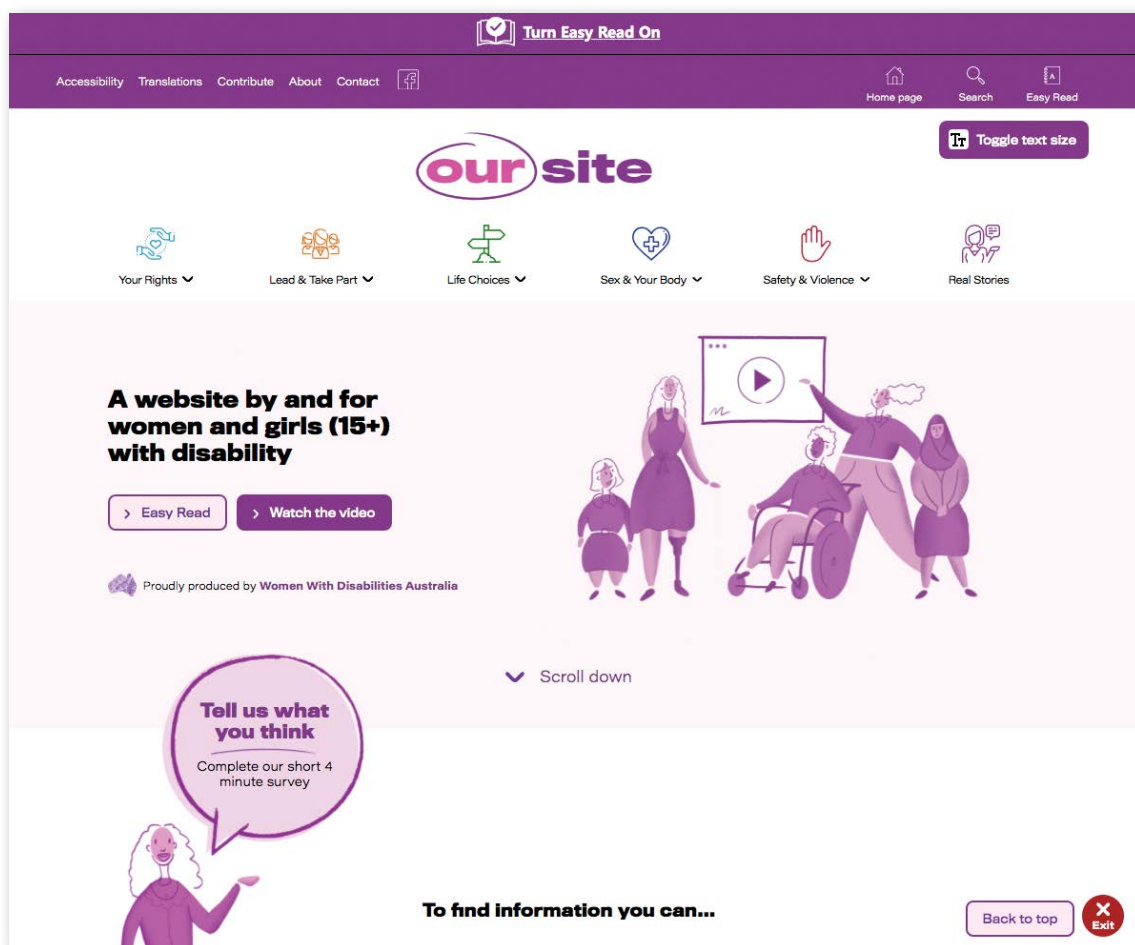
Turn Easy Read On

Accessibility Translations Contribute About Contact

Home page Search Easy Read

Toggle text size

our site

Your Rights Lead & Take Part Life Choices Sex & Your Body Safety & Violence Real Stories

A website by and for women and girls (15+) with disability

Easy Read Watch the video

Proudly produced by Women With Disabilities Australia

Scroll down

Tell us what you think

Complete our short 4 minute survey

To find information you can...

Back to top

Exit